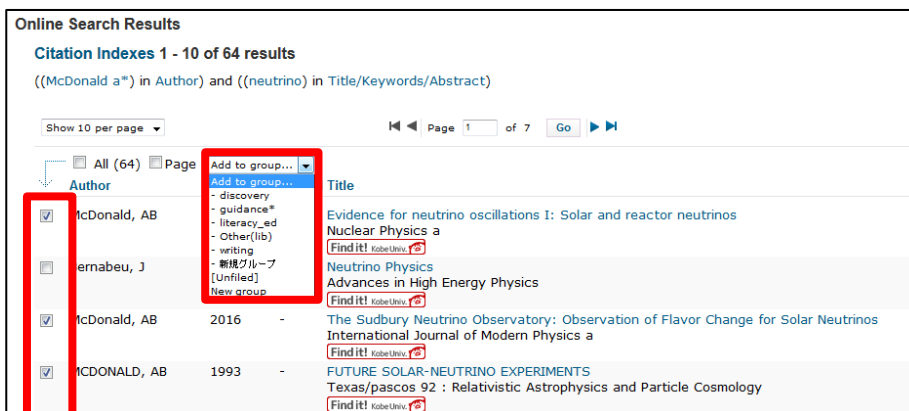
Online Search Results

Citation Indexes 1 - 10 of 64 results

((McDonald a*) in Author) and ((neutrino) in Title/Keywords/Abstract)

Show 10 per page

Page 1 of 7 Go

All (64) Page

Add to group...

Add to group...
- discovery
- guidance*
- literacy_ed
- Other(lib)
- writing
- 新規グループ
[Unfiled]
New group

Author

Title

McDonald, AB

Evidence for neutrino oscillations I: Solar and reactor neutrinos
Nuclear Physics a
Find it! Kobe Univ.

ernabeu, J

Neutrino Physics
Advances in High Energy Physics
Find it! Kobe Univ.

McDonald, AB 2016 -

The Sudbury Neutrino Observatory: Observation of Flavor Change for Solar Neutrinos
International Journal of Modern Physics a
Find it! Kobe Univ.

MCDONALD, AB 1993 -

FUTURE SOLAR-NEUTRINO EXPERIMENTS
Texas/pascos 92 : Relativistic Astrophysics and Particle Cosmology
Find it! Kobe Univ.